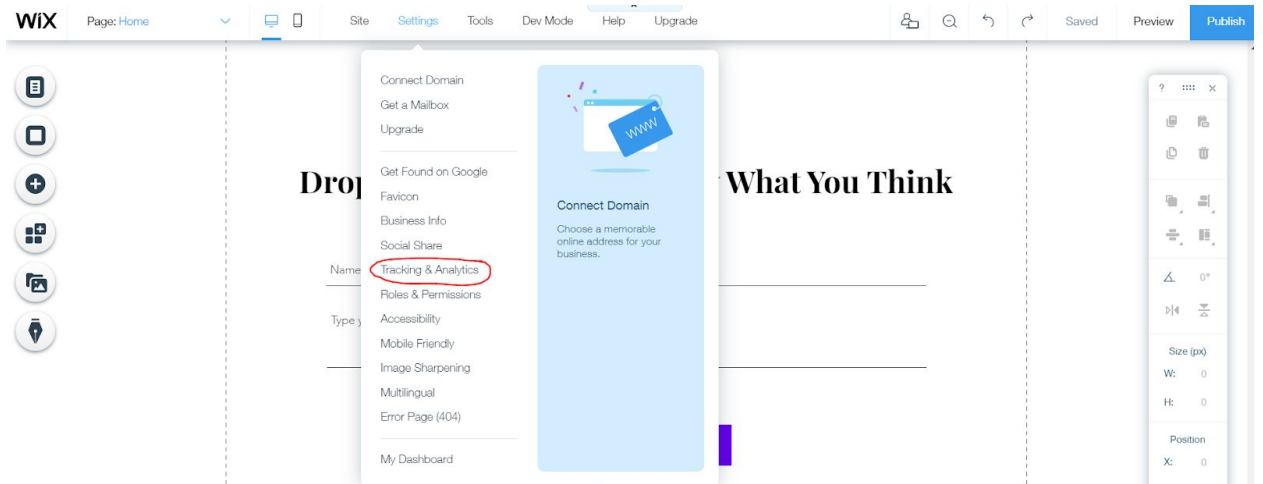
WiX Page: Home Site Settings Tools Dev Mode Help Upgrade Saved Preview Publish

Connect Domain
Get a Mailbox
Upgrade

Get Found on Google
Favicon
Business Info
Social Share
Tracking & Analytics
Roles & Permissions
Accessibility
Mobile Friendly
Image Sharpening
Multilingual
Error Page (404)

My Dashboard

WWW

Connect Domain

Choose a memorable online address for your business.

Drop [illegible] What You Think

Name

Type y

? ✕

0°

Size (px)
W: 0
H: 0

Position
X: 0